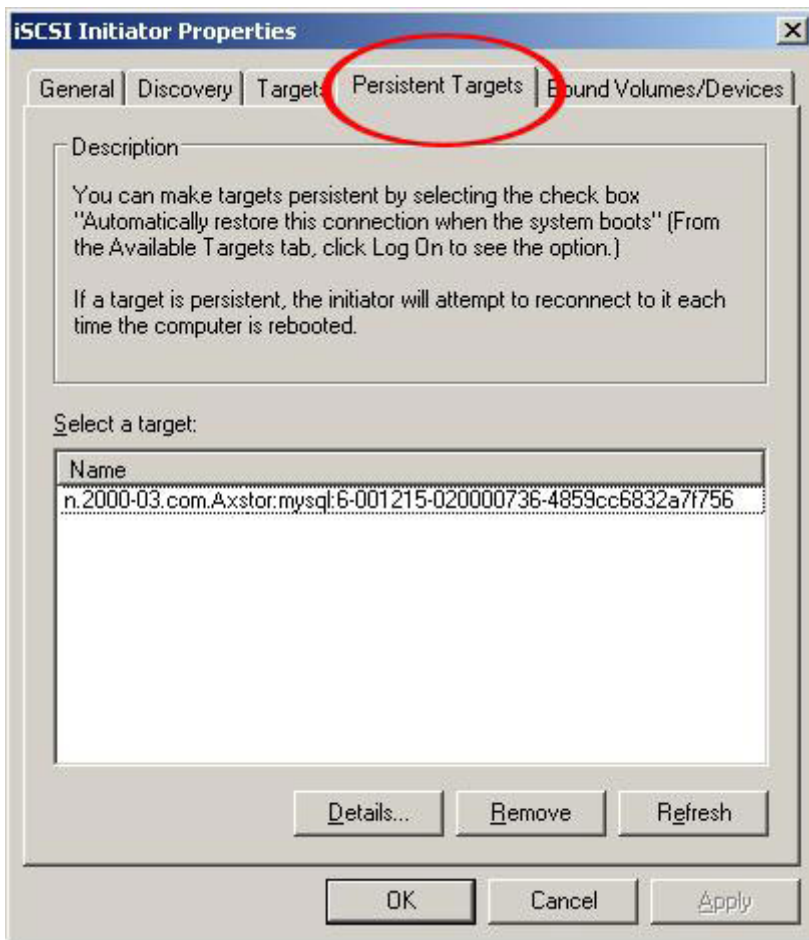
iSCSI Initiator Properties

General | Discovery | Targets | Persistent Targets | Bound Volumes/Devices

Description

You can make targets persistent by selecting the check box "Automatically restore this connection when the system boots" (From the Available Targets tab, click Log On to see the option.)

If a target is persistent, the initiator will attempt to reconnect to it each time the computer is rebooted.

Select a target:

| Name |
|---|
| n.2000-03.com.Axstor:mysql:6-001215-020000736-4859cc6832a7f756 |

Details... Remove Refresh

OK Cancel Apply